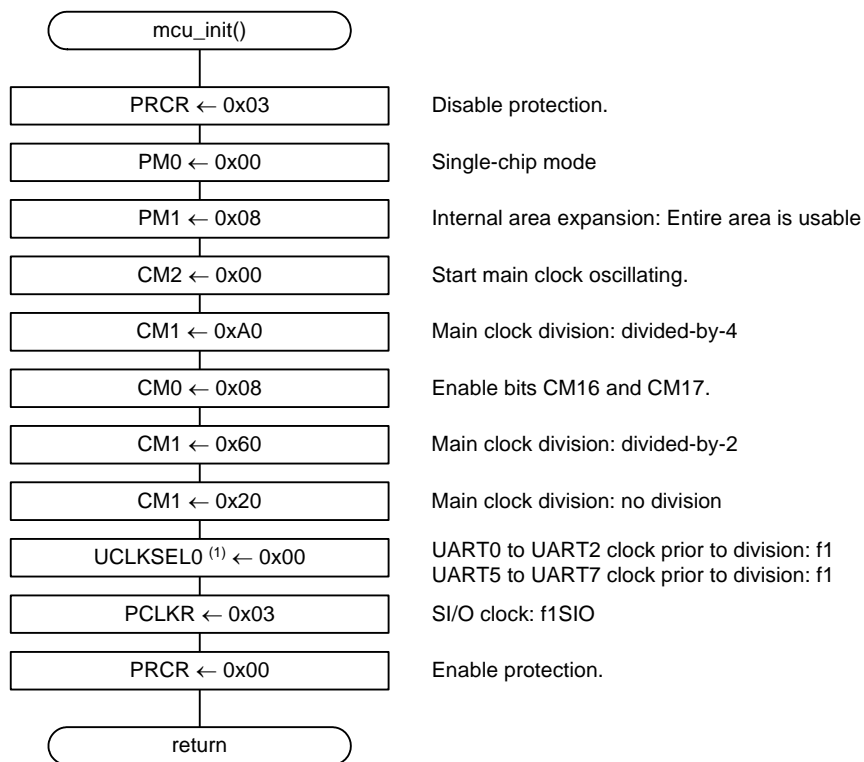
mcu_init()

PRCR ← 0x03

Disable protection.

PM0 ← 0x00

Single-chip mode

PM1 ← 0x08

Internal area expansion: Entire area is usable

CM2 ← 0x00

Start main clock oscillating.

CM1 ← 0xA0

Main clock division: divided-by-4

CM0 ← 0x08

Enable bits CM16 and CM17.

CM1 ← 0x60

Main clock division: divided-by-2

CM1 ← 0x20

Main clock division: no division

UCLKSEL0 $^{(1)}$ ← 0x00

UART0 to UART2 clock prior to division: f1
UART5 to UART7 clock prior to division: f1

PCLKR ← 0x03

SI/O clock: f1SIO

PRCR ← 0x00

Enable protection.

return